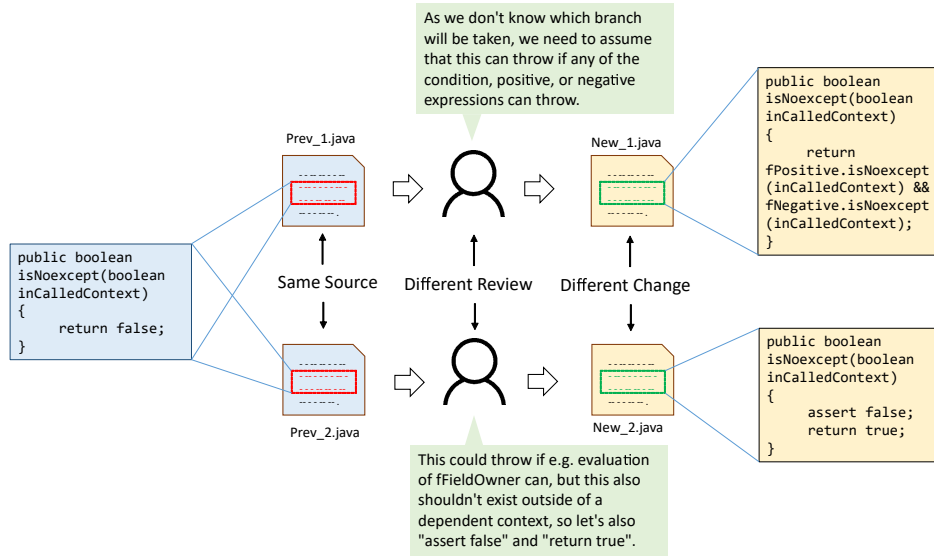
As we don't know which branch will be taken, we need to assume that this can throw if any of the condition, positive, or negative expressions can throw.

public boolean
isNoexcept(boolean
inCalledContext)
{
return false;
}

Prev_1.java

Same Source

Prev_2.java

Different Review

New_1.java

public boolean
isNoexcept(boolean
inCalledContext)
{
return
fPositive.isNoexcept
(inCalledContext) &&
fNegative.isNoexcept
(inCalledContext);
}

Different Change

New_2.java

public boolean
isNoexcept(boolean
inCalledContext)
{
assert false;
return true;
}

This could throw if e.g. evaluation of fFieldOwner can, but this also shouldn't exist outside of a dependent context, so let's also "assert false" and "return true".